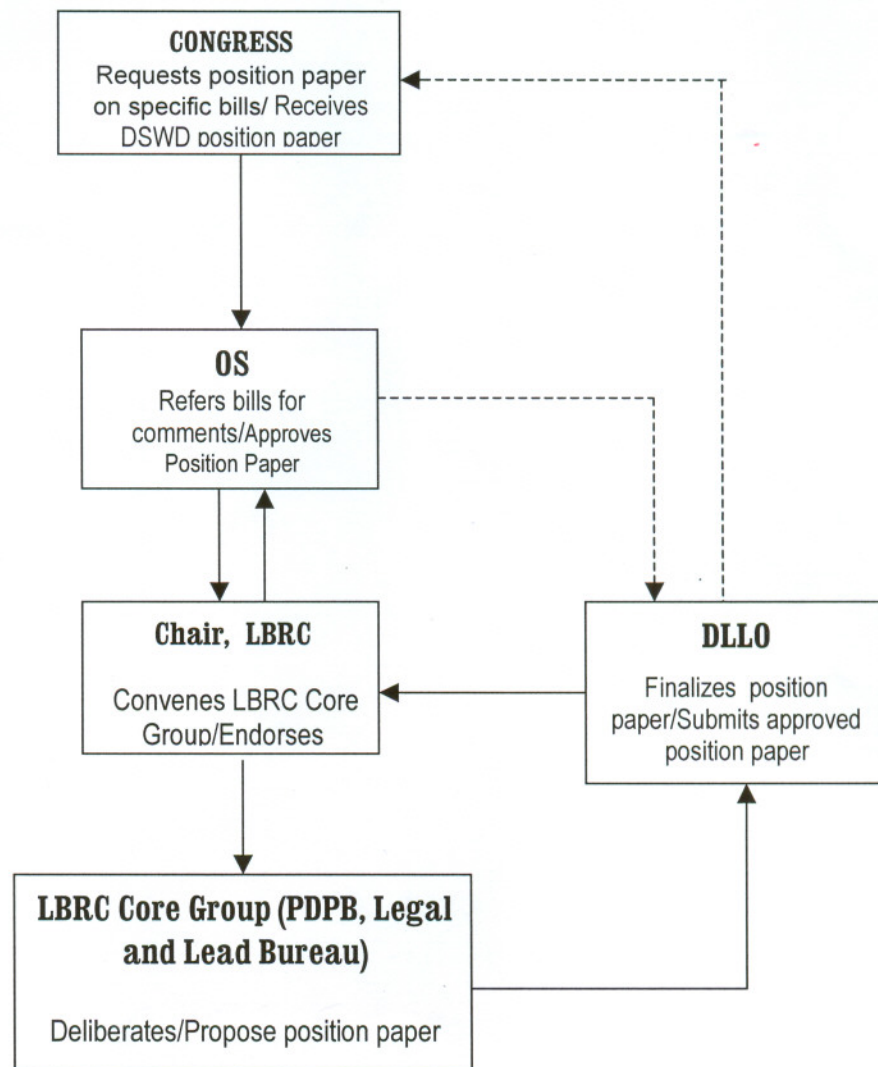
CONGRESS
Requests position paper on specific bills/ Receives DSWD position paper

OS
Refers bills for comments/Approves Position Paper

Chair, LBRC

Convenes LBRC Core Group/Endorses

DLLO

Finalizes position paper/Submits approved position paper

LBRC Core Group (PDPB, Legal and Lead Bureau)

Deliberates/Propose position paper